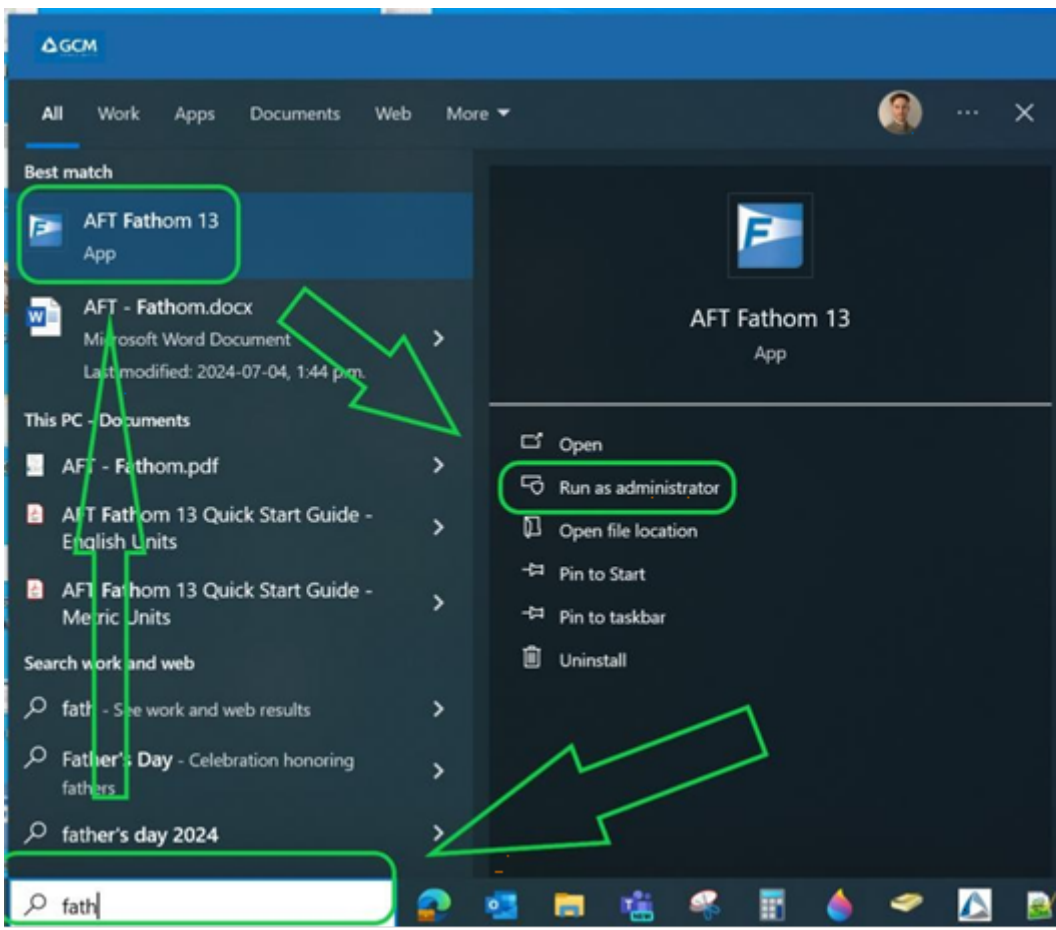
GCM

All Work Apps Documents Web More

Best match

AFT Fathom 13
App

AFT - Fathom.docx
Microsoft Word Document
Last modified: 2024-07-04, 1:44 p.m.

This PC - Documents

AFT - Fathom.pdf

AFT Fathom 13 Quick Start Guide - English Units

AFT Fathom 13 Quick Start Guide - Metric Units

Search work and web

fath - See work and web results

Father's Day - Celebration honoring fathers

father's day 2024

AFT Fathom 13
App

Open
Run as administrator
Open file location
Pin to Start
Pin to taskbar
Uninstall

fath